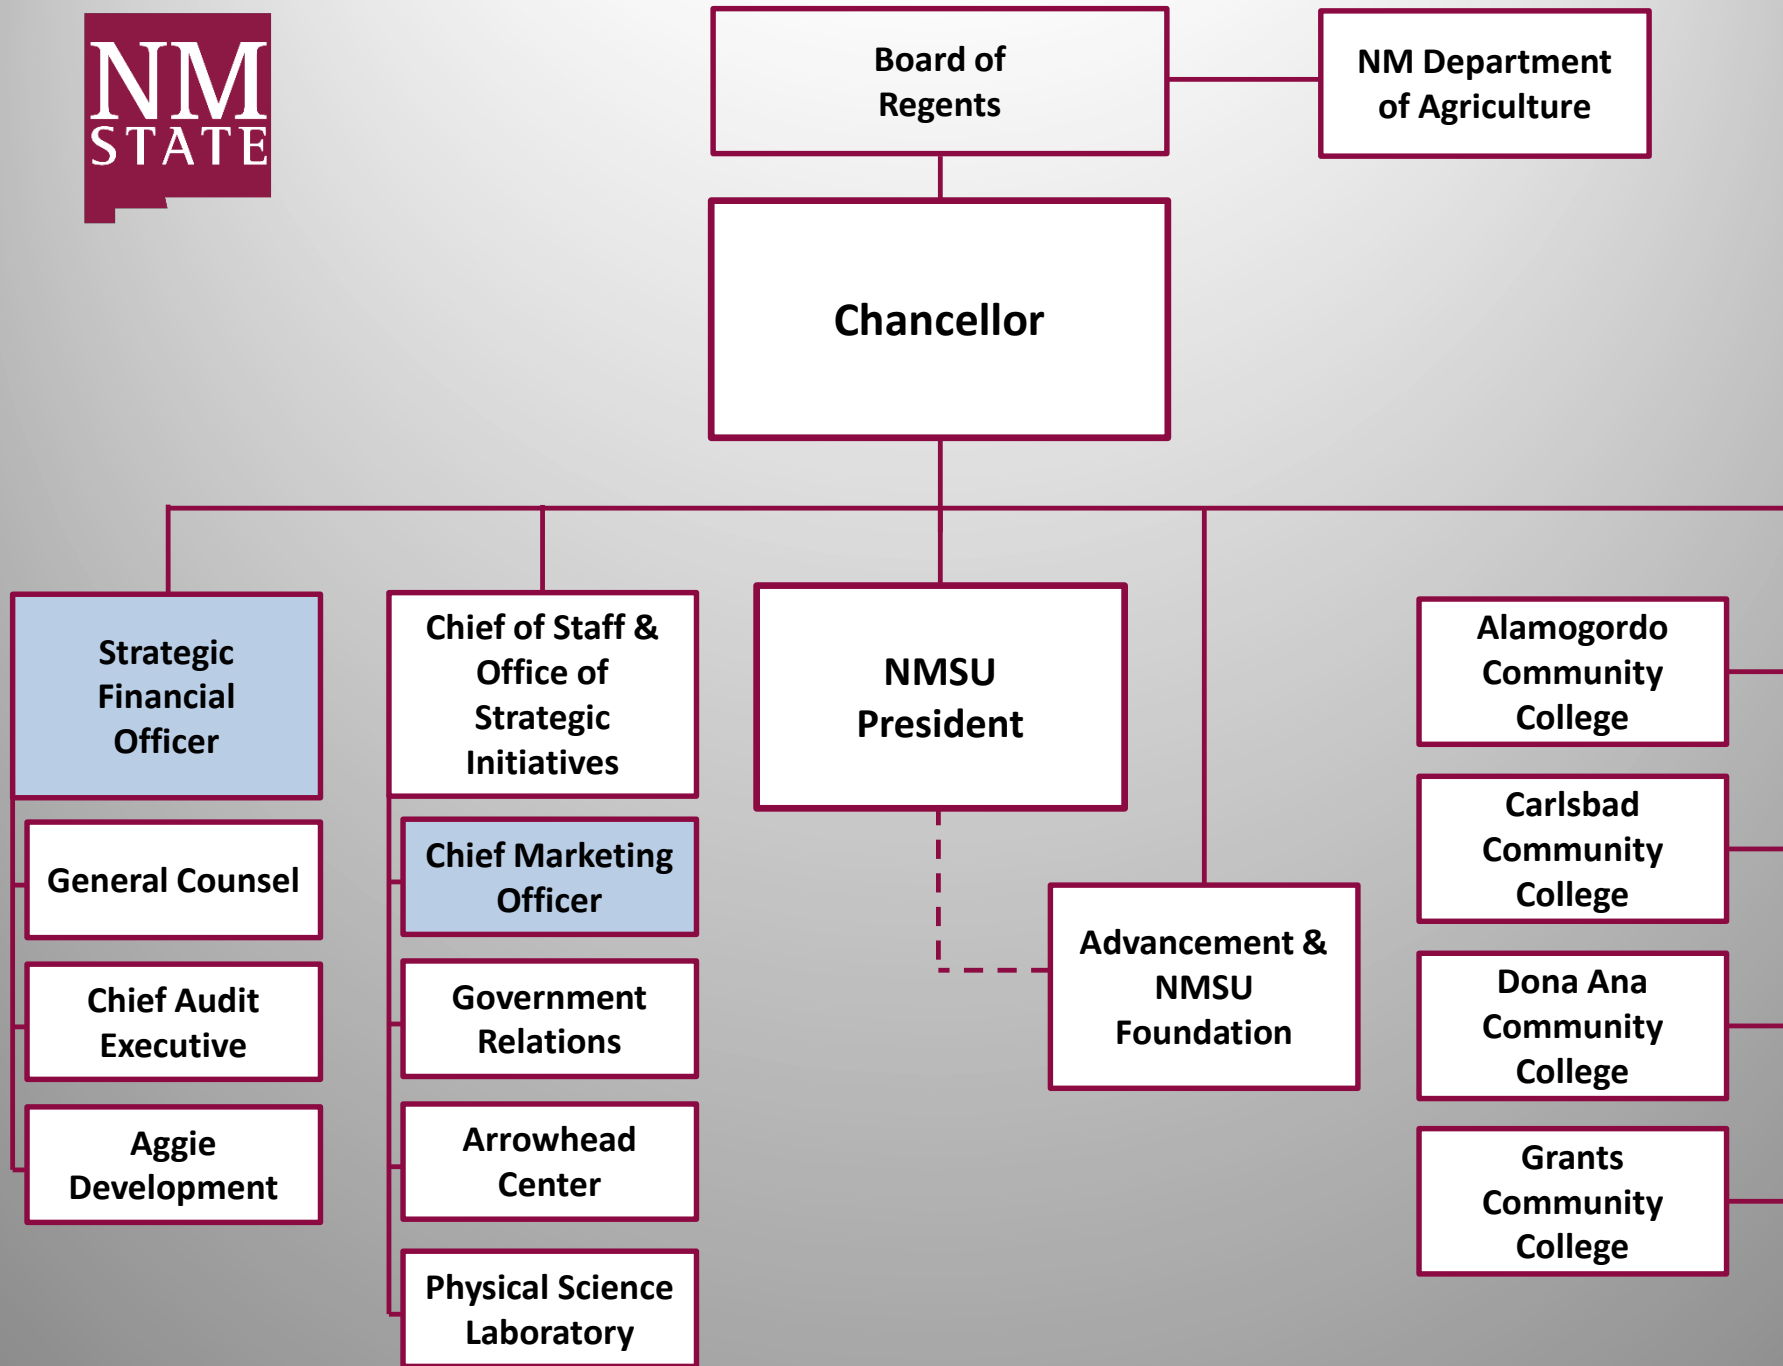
NM STATE

Board of Regents

NM Department of Agriculture

Chancellor

Strategic Financial Officer

General Counsel

Chief Audit Executive

Aggie Development

Chief of Staff & Office of Strategic Initiatives

Chief Marketing Officer

Government Relations

Arrowhead Center

Physical Science Laboratory

NMSU President

Advancement & NMSU Foundation

Alamogordo Community College

Carlsbad Community College

Dona Ana Community College

Grants Community College